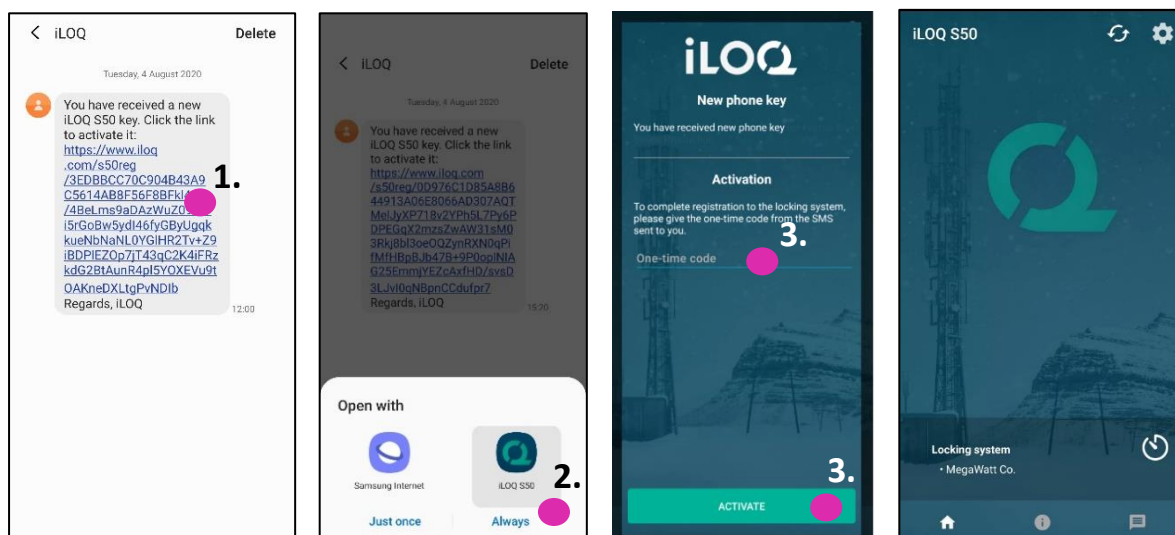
iLOQ Delete

Tuesday, 4 August 2020

You have received a new iLOQ S50 key. Click the link to activate it: https://www.iloq.com/s50reg/3EDBBCC70C904B43A9C5614AB8F56F8BFk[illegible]/4BeLms9aDAzWuZ0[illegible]i5rGoBw5ydI46fyGByUgqkkueNbNaNL0YGlHR2Tv+Z9iBDPlEZOp7jT43qC2K4iFRzkdG2BtAunR4pI5YOXEVu9tOAKneDXLtgPvNDIb
Regards, iLOQ 12:00

1.

iLOQ Delete

Tuesday, 4 August 2020

You have received a new iLOQ S50 key. Click the link to activate it: https://www.iloq.com/s50reg/0D976C1D85A8B644913A06E8066AD307AQTMeLJyXP718y2YPh5L7Py6PDPEGqX2mzsZwAW31sM03RkJ8bI3oeOQZynRXN0qPifMfHBpBJb47B+9P0opINlAG25EmmjYEZcAxfHD/svsD3LJvl0qNBpnCCdufpr7
Regards, iLOQ 15:20

Open with

Samsung Internet

iLOQ S50

Just once Always

2.

iLOQ

New phone key

You have received new phone key

Activation

To complete registration to the locking system, please give the one-time code from the SMS sent to you.

3.

One-time code

3.

ACTIVATE

iLOQ S50

Locking system
• MegaWatt Co.